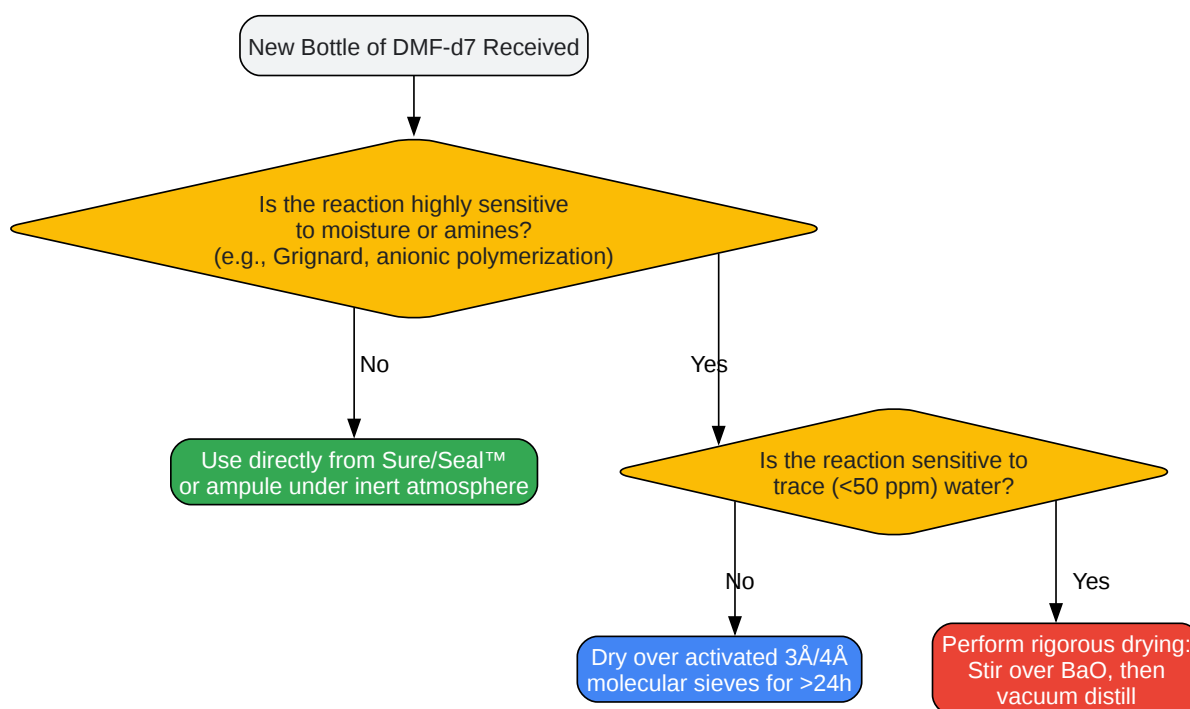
New Bottle of DMF-d7 Received

Is the reaction highly sensitive to moisture or amines? (e.g., Grignard, anionic polymerization)

No

Use directly from Sure/Seal™ or ampule under inert atmosphere

Yes

Is the reaction sensitive to trace (<50 ppm) water?

No

Dry over activated 3Å/4Å molecular sieves for >24h

Yes

Perform rigorous drying: Stir over BaO, then vacuum distill